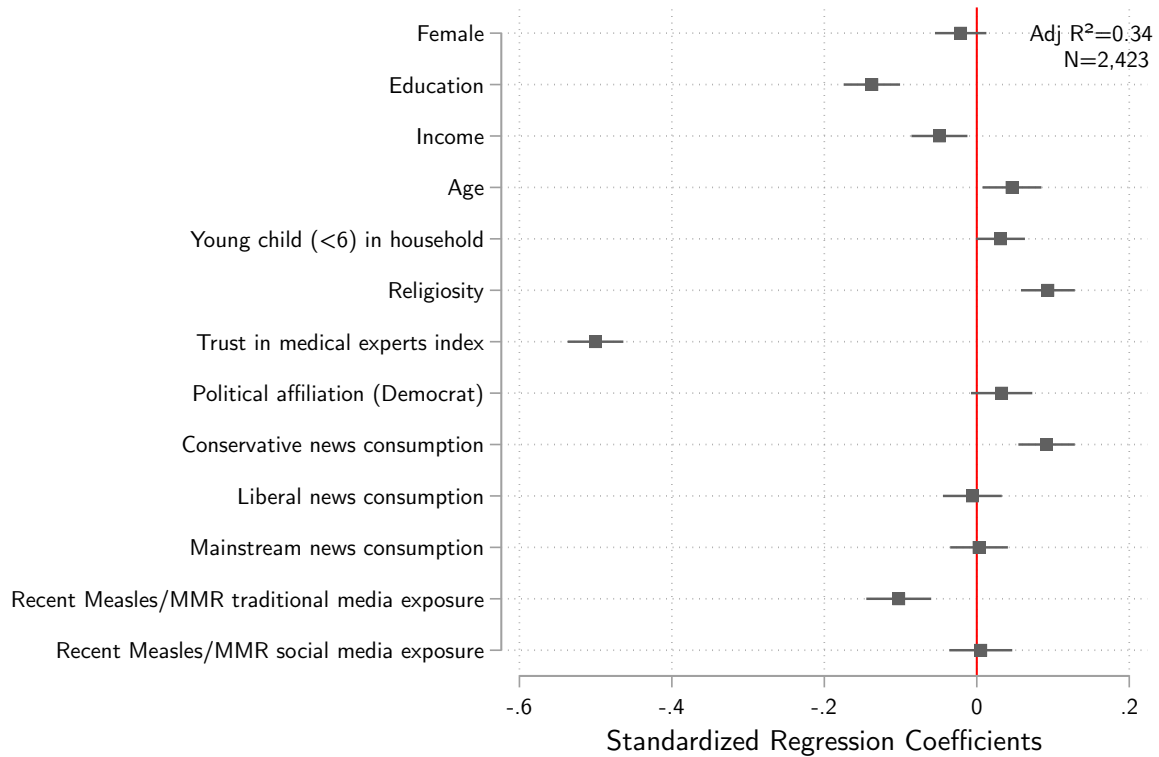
Female
Education
Income
Age
Young child (<6) in household
Religiosity
Trust in medical experts index
Political affiliation (Democrat)
Conservative news consumption
Liberal news consumption
Mainstream news consumption
Recent Measles/MMR traditional media exposure
Recent Measles/MMR social media exposure

Adj R²=0.34
N=2,423

-.6
-.4
-.2
0
.2
Standardized Regression Coefficients